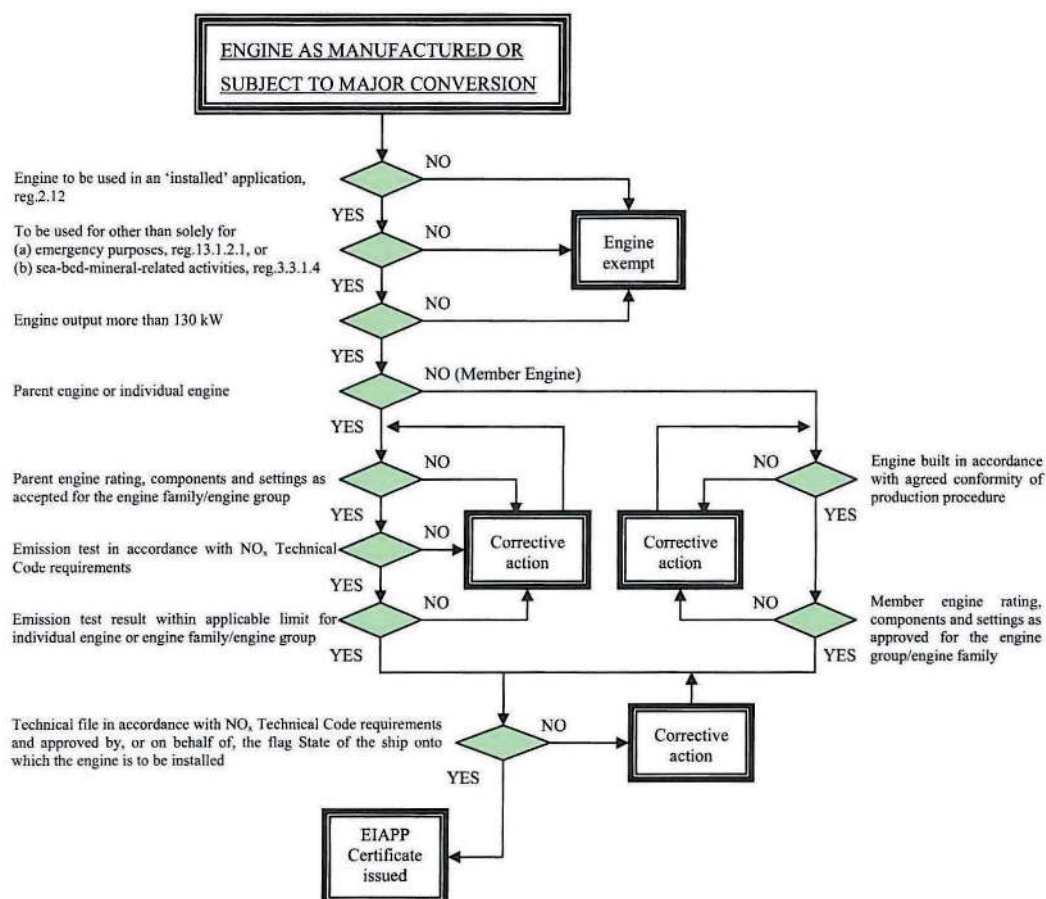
ENGINE AS MANUFACTURED OR SUBJECT TO MAJOR CONVERSION

Engine to be used in an 'installed' application, reg.2.12

NO

YES

To be used for other than solely for
(a) emergency purposes, reg.13.1.2.1, or
(b) sea-bed-mineral-related activities, reg.3.3.1.4

NO

Engine exempt

YES

Engine output more than 130 kW

NO

YES

Parent engine or individual engine

NO (Member Engine)

YES

Parent engine rating, components and settings as accepted for the engine family/engine group

NO

YES

Emission test in accordance with $NO_x$ Technical Code requirements

NO

Corrective action

YES

Emission test result within applicable limit for individual engine or engine family/engine group

NO

YES

Engine built in accordance with agreed conformity of production procedure

NO

Corrective action

YES

Member engine rating, components and settings as approved for the engine group/engine family

NO

YES

Technical file in accordance with $NO_x$ Technical Code requirements and approved by, or on behalf of, the flag State of the ship onto which the engine is to be installed

NO

Corrective action

YES

EIAPP Certificate issued